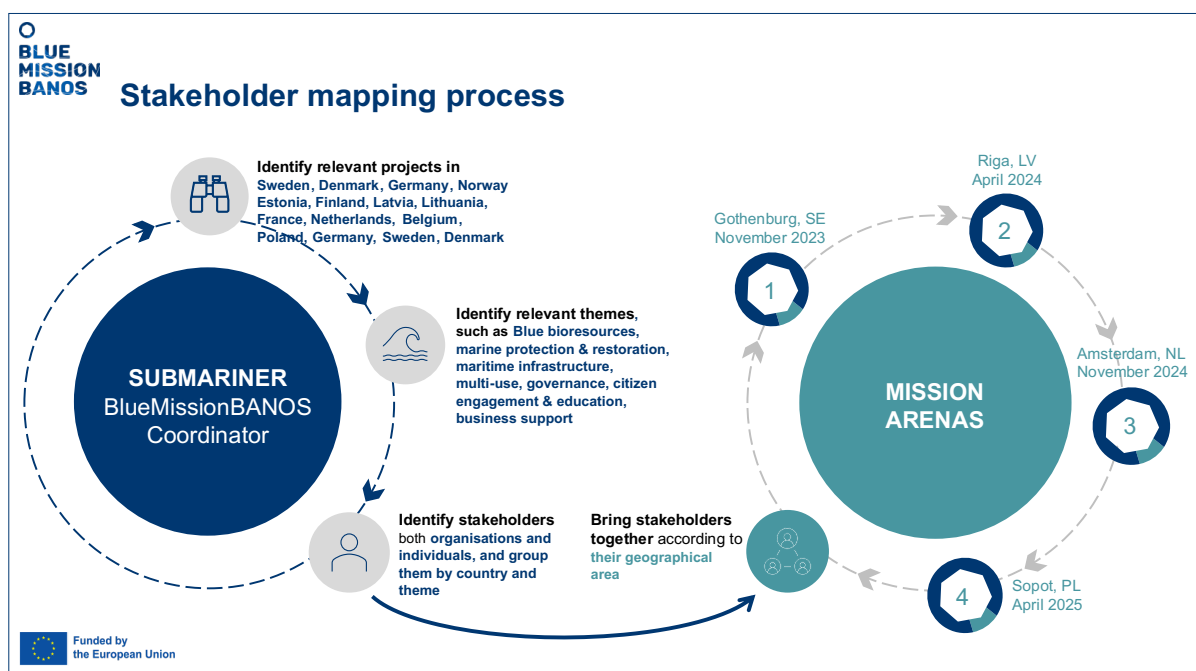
BLUE MISSION BANOS

Stakeholder mapping process

Identify relevant projects in Sweden, Denmark, Germany, Norway Estonia, Finland, Latvia, Lithuania, France, Netherlands, Belgium, Poland, Germany, Sweden, Denmark

Identify relevant themes, such as Blue bioresources, marine protection & restoration, maritime infrastructure, multi-use, governance, citizen engagement & education, business support

Identify stakeholders both organisations and individuals, and group them by country and theme

SUBMARINER BlueMissionBANOS Coordinator

Bring stakeholders together according to their geographical area

MISSION ARENAS

Gothenburg, SE November 2023

1

Riga, LV April 2024

2

Amsterdam, NL November 2024

3

Sopot, PL April 2025

4

Funded by the European Union